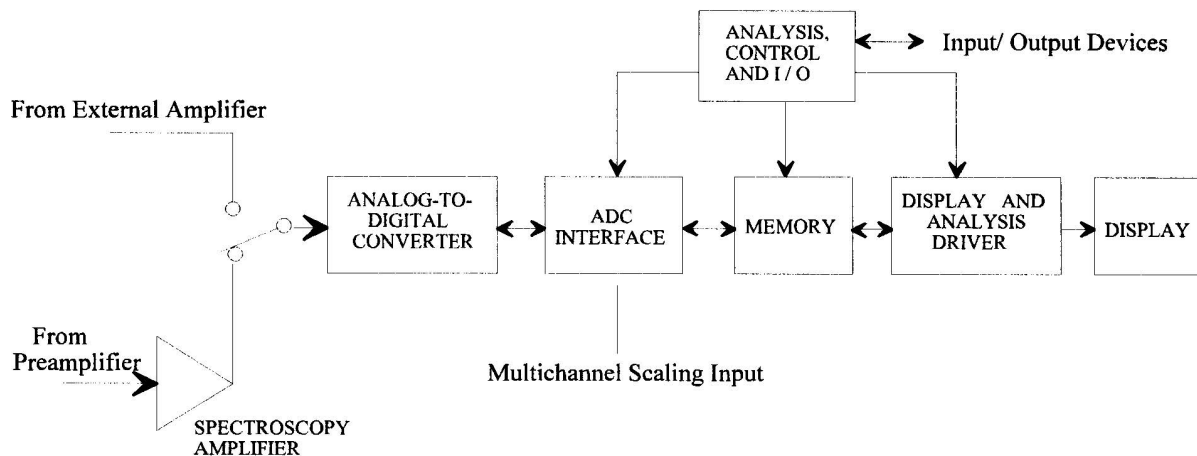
ANALYSIS, CONTROL AND I / O

Input/ Output Devices

From External Amplifier

ANALOG-TO-DIGITAL CONVERTER

ADC INTERFACE

MEMORY

DISPLAY AND ANALYSIS DRIVER

DISPLAY

From Preamplifier

Multichannel Scaling Input

SPECTROSCOPY AMPLIFIER